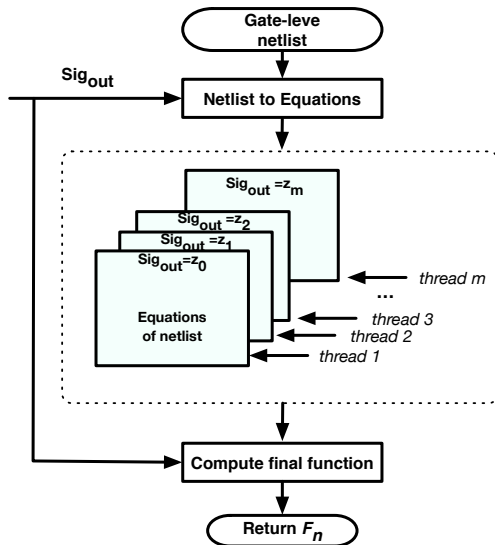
Gate-leve netlist

$Sig_{out}$

Netlist to Equations

$Sig_{out}=z_m$

$Sig_{out}=z_2$

$Sig_{out}=z_1$

$Sig_{out}=z_0$

Equations of netlist

thread m

...

thread 3

thread 2

thread 1

Compute final function

Return $F_n$